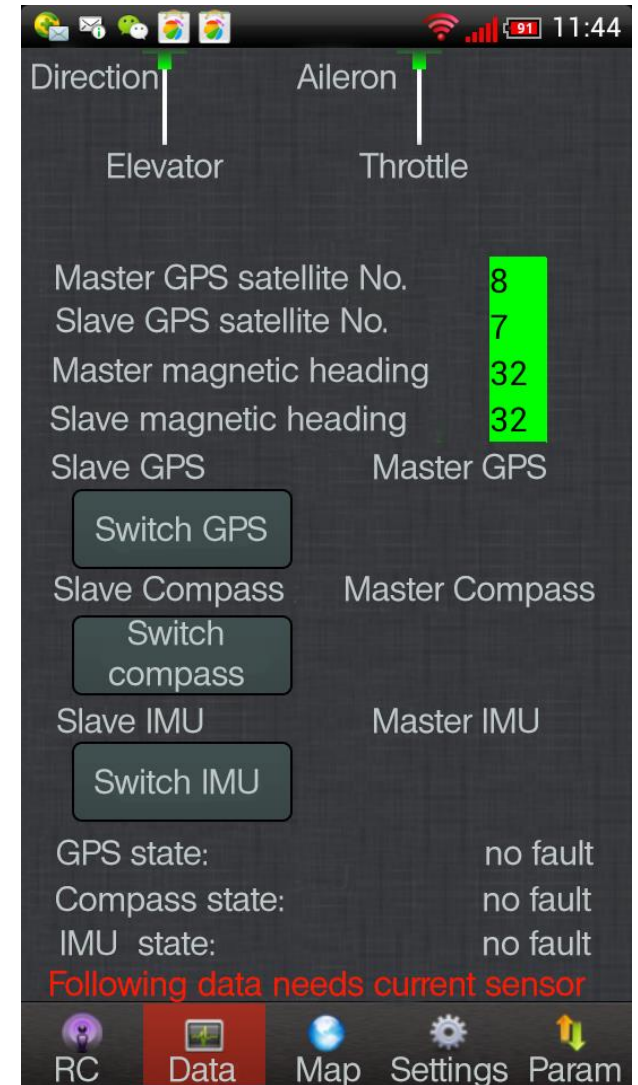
91 11:44

Direction Aileron

Elevator Throttle

Master GPS satellite No. 8
Slave GPS satellite No. 7
Master magnetic heading 32
Slave magnetic heading 32

Slave GPS Master GPS

Switch GPS

Slave Compass Master Compass

Switch compass

Slave IMU Master IMU

Switch IMU

GPS state: no fault
Compass state: no fault
IMU state: no fault

Following data needs current sensor

RC Data Map Settings Param